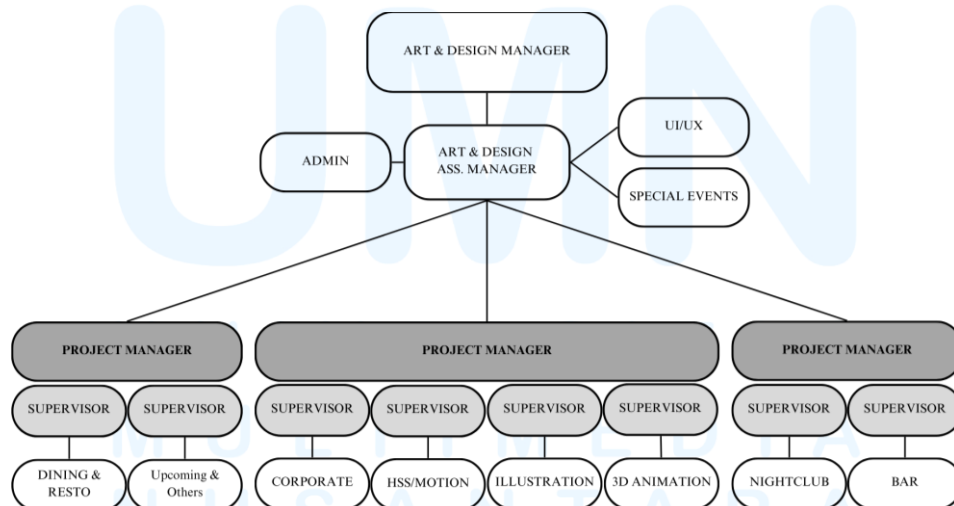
ART & DESIGN MANAGER

ADMIN

ART & DESIGN ASS. MANAGER

UI/UX

SPECIAL EVENTS

PROJECT MANAGER

PROJECT MANAGER

PROJECT MANAGER

SUPERVISOR

SUPERVISOR

SUPERVISOR

SUPERVISOR

SUPERVISOR

SUPERVISOR

SUPERVISOR

SUPERVISOR

DINING & RESTO

Upcoming & Others

CORPORATE

HSS/MOTION

ILLUSTRATION

3D ANIMATION

NIGHTCLUB

BAR